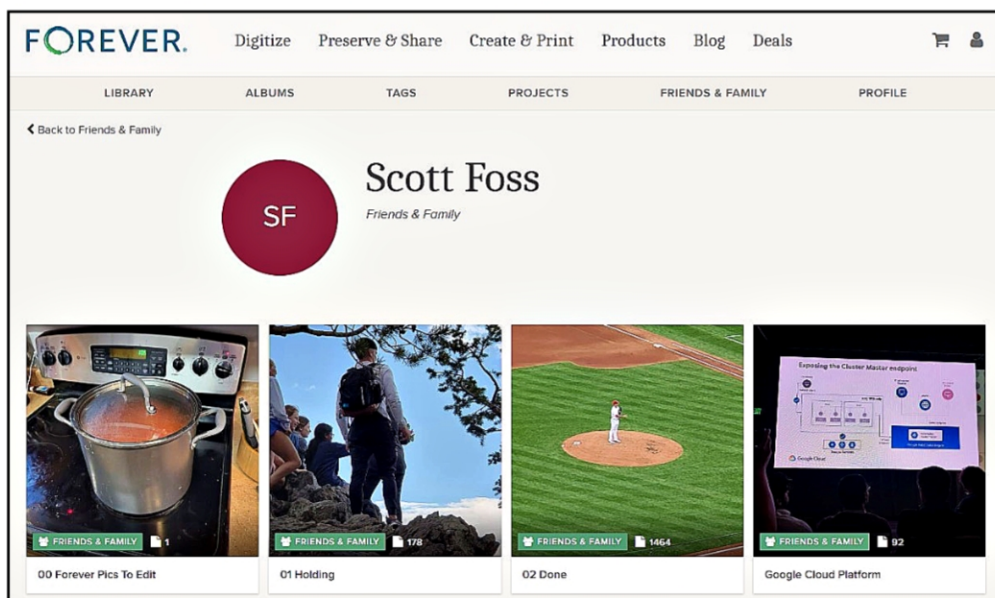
FOREVER. Digitize Preserve & Share Create & Print Products Blog Deals

LIBRARY ALBUMS TAGS PROJECTS FRIENDS & FAMILY PROFILE

Back to Friends & Family

SF

Scott Foss

Friends & Family

FRIENDS & FAMILY 1

00 Forever Pics To Edit

FRIENDS & FAMILY 178

01 Holding

FRIENDS & FAMILY 1464

02 Done

Exposing the Cluster Master endpoint

Google Cloud

FRIENDS & FAMILY 92

Google Cloud Platform